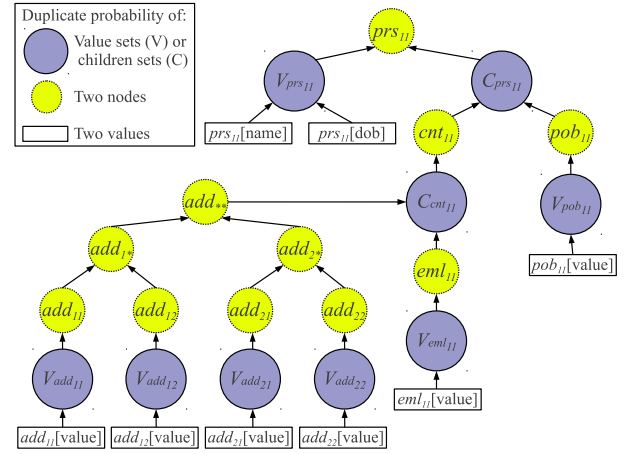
Duplicate probability of:
Value sets (V) or children sets (C)
Two nodes
Two values

$prs_{11}$
$V_{prs_{11}}$
$C_{prs_{11}}$
$prs_{11}$[name]
$prs_{11}$[dob]
$cnt_{11}$
$pob_{11}$
$add_{**}$
$C_{cnt_{11}}$
$V_{pob_{11}}$
$add_{1*}$
$add_{2*}$
$pob_{11}$[value]
$eml_{11}$
$add_{11}$
$add_{12}$
$add_{21}$
$add_{22}$
$V_{eml_{11}}$
$V_{add_{11}}$
$V_{add_{12}}$
$V_{add_{21}}$
$V_{add_{22}}$
$eml_{11}$[value]
$add_{11}$[value]
$add_{12}$[value]
$add_{21}$[value]
$add_{22}$[value]